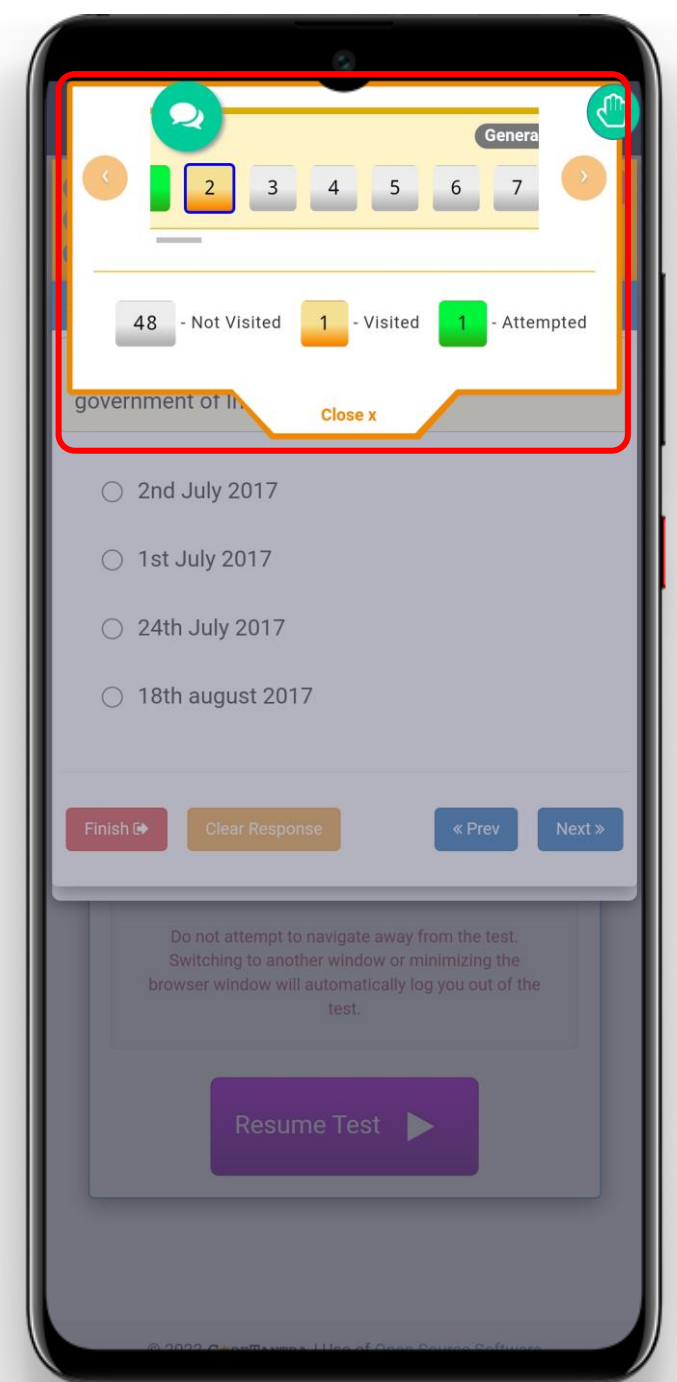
Genera

‹ 2 3 4 5 6 7 ›

48 - Not Visited 1 - Visited 1 - Attempted

government of In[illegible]

Close x

2nd July 2017

1st July 2017

24th July 2017

18th august 2017

Finish

Clear Response

« Prev

Next »

Do not attempt to navigate away from the test. Switching to another window or minimizing the browser window will automatically log you out of the test.

Resume Test

© 2023 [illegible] | Use of Open Source Software